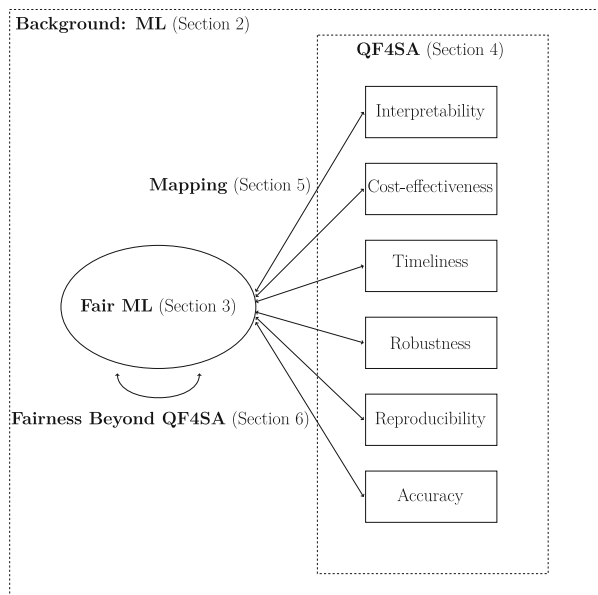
**Background: ML** (Section 2)

**QF4SA** (Section 4)

Interpretability

Cost-effectiveness

Timeliness

Robustness

Reproducibility

Accuracy

**Mapping** (Section 5)

**Fair ML** (Section 3)

**Fairness Beyond QF4SA** (Section 6)